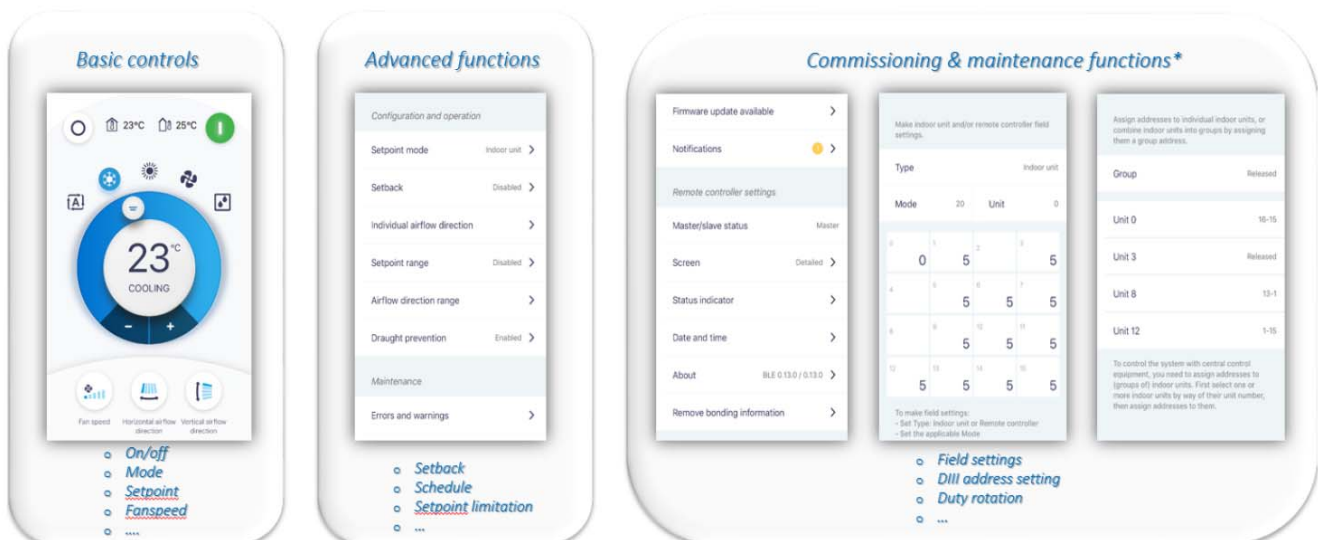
Basic controls

23°C 25°C

23°C
COOLING
–
+

Fan speed
Horizontal airflow direction
Vertical airflow direction

- On/off
- Mode
- Setpoint
- Fanspeed
- ....

Advanced functions

Configuration and operation

Setpoint mode Indoor unit

Setback Disabled

Individual airflow direction

Setpoint range Disabled

Airflow direction range

Draught prevention Enabled

Maintenance

Errors and warnings

- Setback
- Schedule
- Setpoint limitation
- ...

Commissioning & maintenance functions*

Firmware update available

Notifications

Remote controller settings

Master/slave status Master

Screen Detailed

Status indicator

Date and time

About BLE 0.13.0 / 0.13.0

Remove bonding information

Make indoor unit and/or remote controller field settings.

Type Indoor unit

Mode 20 Unit 0

| 0 | 1 | 2 | 3 |
|---|---|---|---|
| 0 | 5 | | 5 |
| 4 | 5 | 6 | 7 |
| | 5 | 5 | 5 |
| 8 | 9 | 10 | 11 |
| | 5 | 5 | 5 |
| 12 | 13 | 14 | 15 |
| 5 | 5 | 5 | 5 |

To make field settings:
- Set Type: Indoor unit or Remote controller
- Set the applicable Mode

Assign addresses to individual indoor units, or combine indoor units into groups by assigning them a group address.

Group Released

Unit 0 16-15

Unit 3 Released

Unit 8 13-1

Unit 12 1-15

To control the system with central control equipment, you need to assign addresses to (groups of) indoor units. First select one or more indoor units by way of their unit number, then assign addresses to them.

- Field settings
- DIII address setting
- Duty rotation
- ...